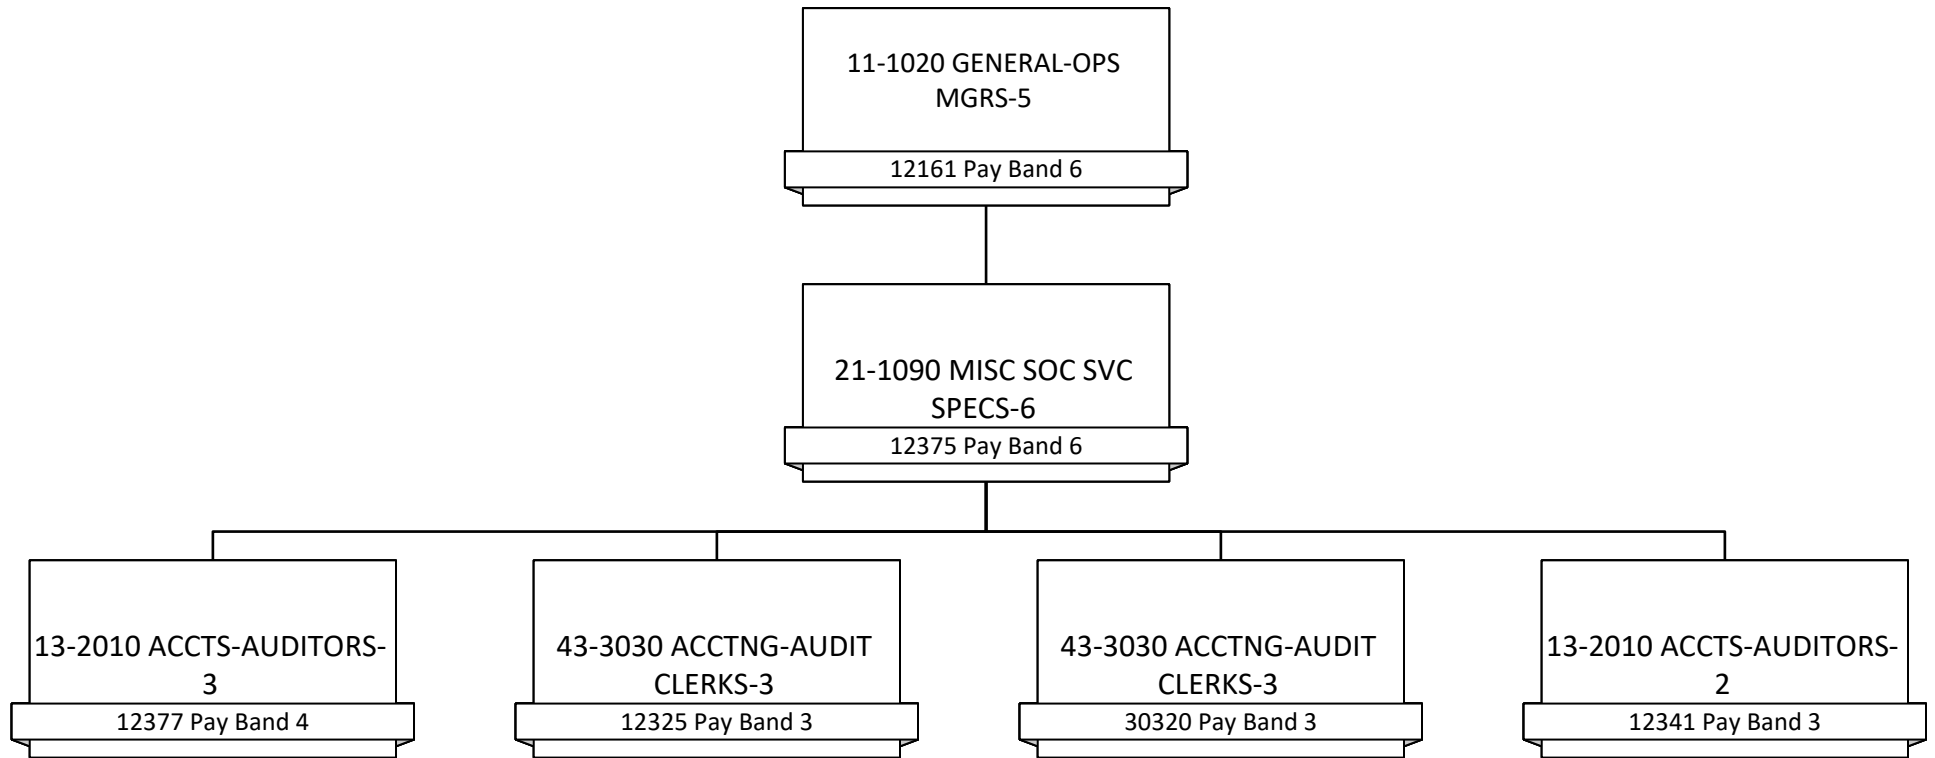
11-1020 GENERAL-OPS MGRS-5
12161 Pay Band 6

21-1090 MISC SOC SVC SPECS-6
12375 Pay Band 6

13-2010 ACCTS-AUDITORS-3
12377 Pay Band 4

43-3030 ACCTNG-AUDIT CLERKS-3
12325 Pay Band 3

43-3030 ACCTNG-AUDIT CLERKS-3
30320 Pay Band 3

13-2010 ACCTS-AUDITORS-2
12341 Pay Band 3